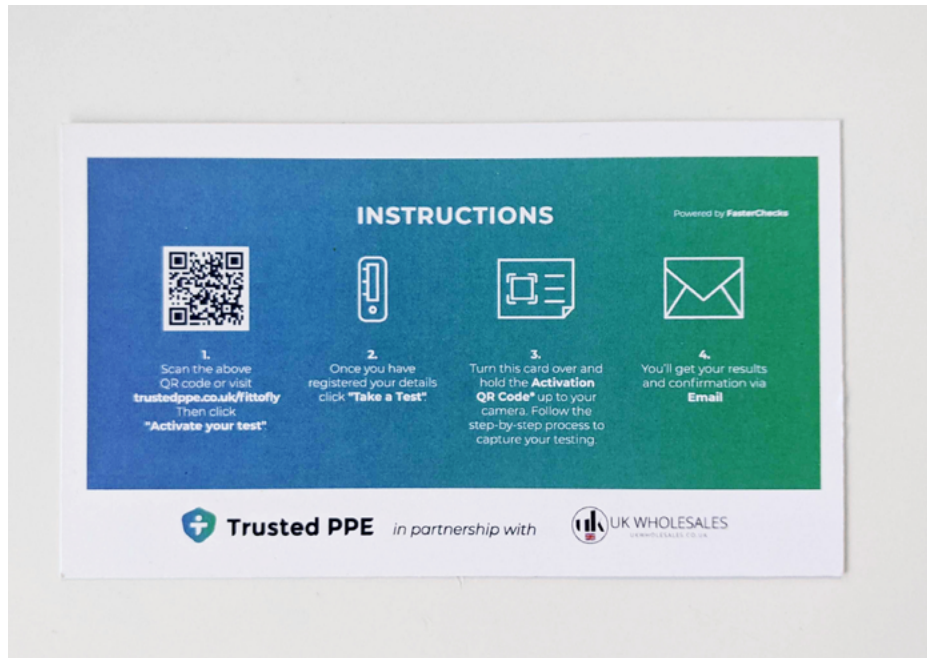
INSTRUCTIONS

Powered by FasterChecks

1.
Scan the above QR code or visit **trustedppe.co.uk/fittofly** Then click **"Activate your test"**

2.
Once you have registered your details click **"Take a Test"**

3.
Turn this card over and hold the **Activation QR Code*** up to your camera. Follow the step-by-step process to capture your testing.

4.
You'll get your results and confirmation via **Email**

Trusted PPE in partnership with UK WHOLESALES

UKWHOLESALES.CO.UK